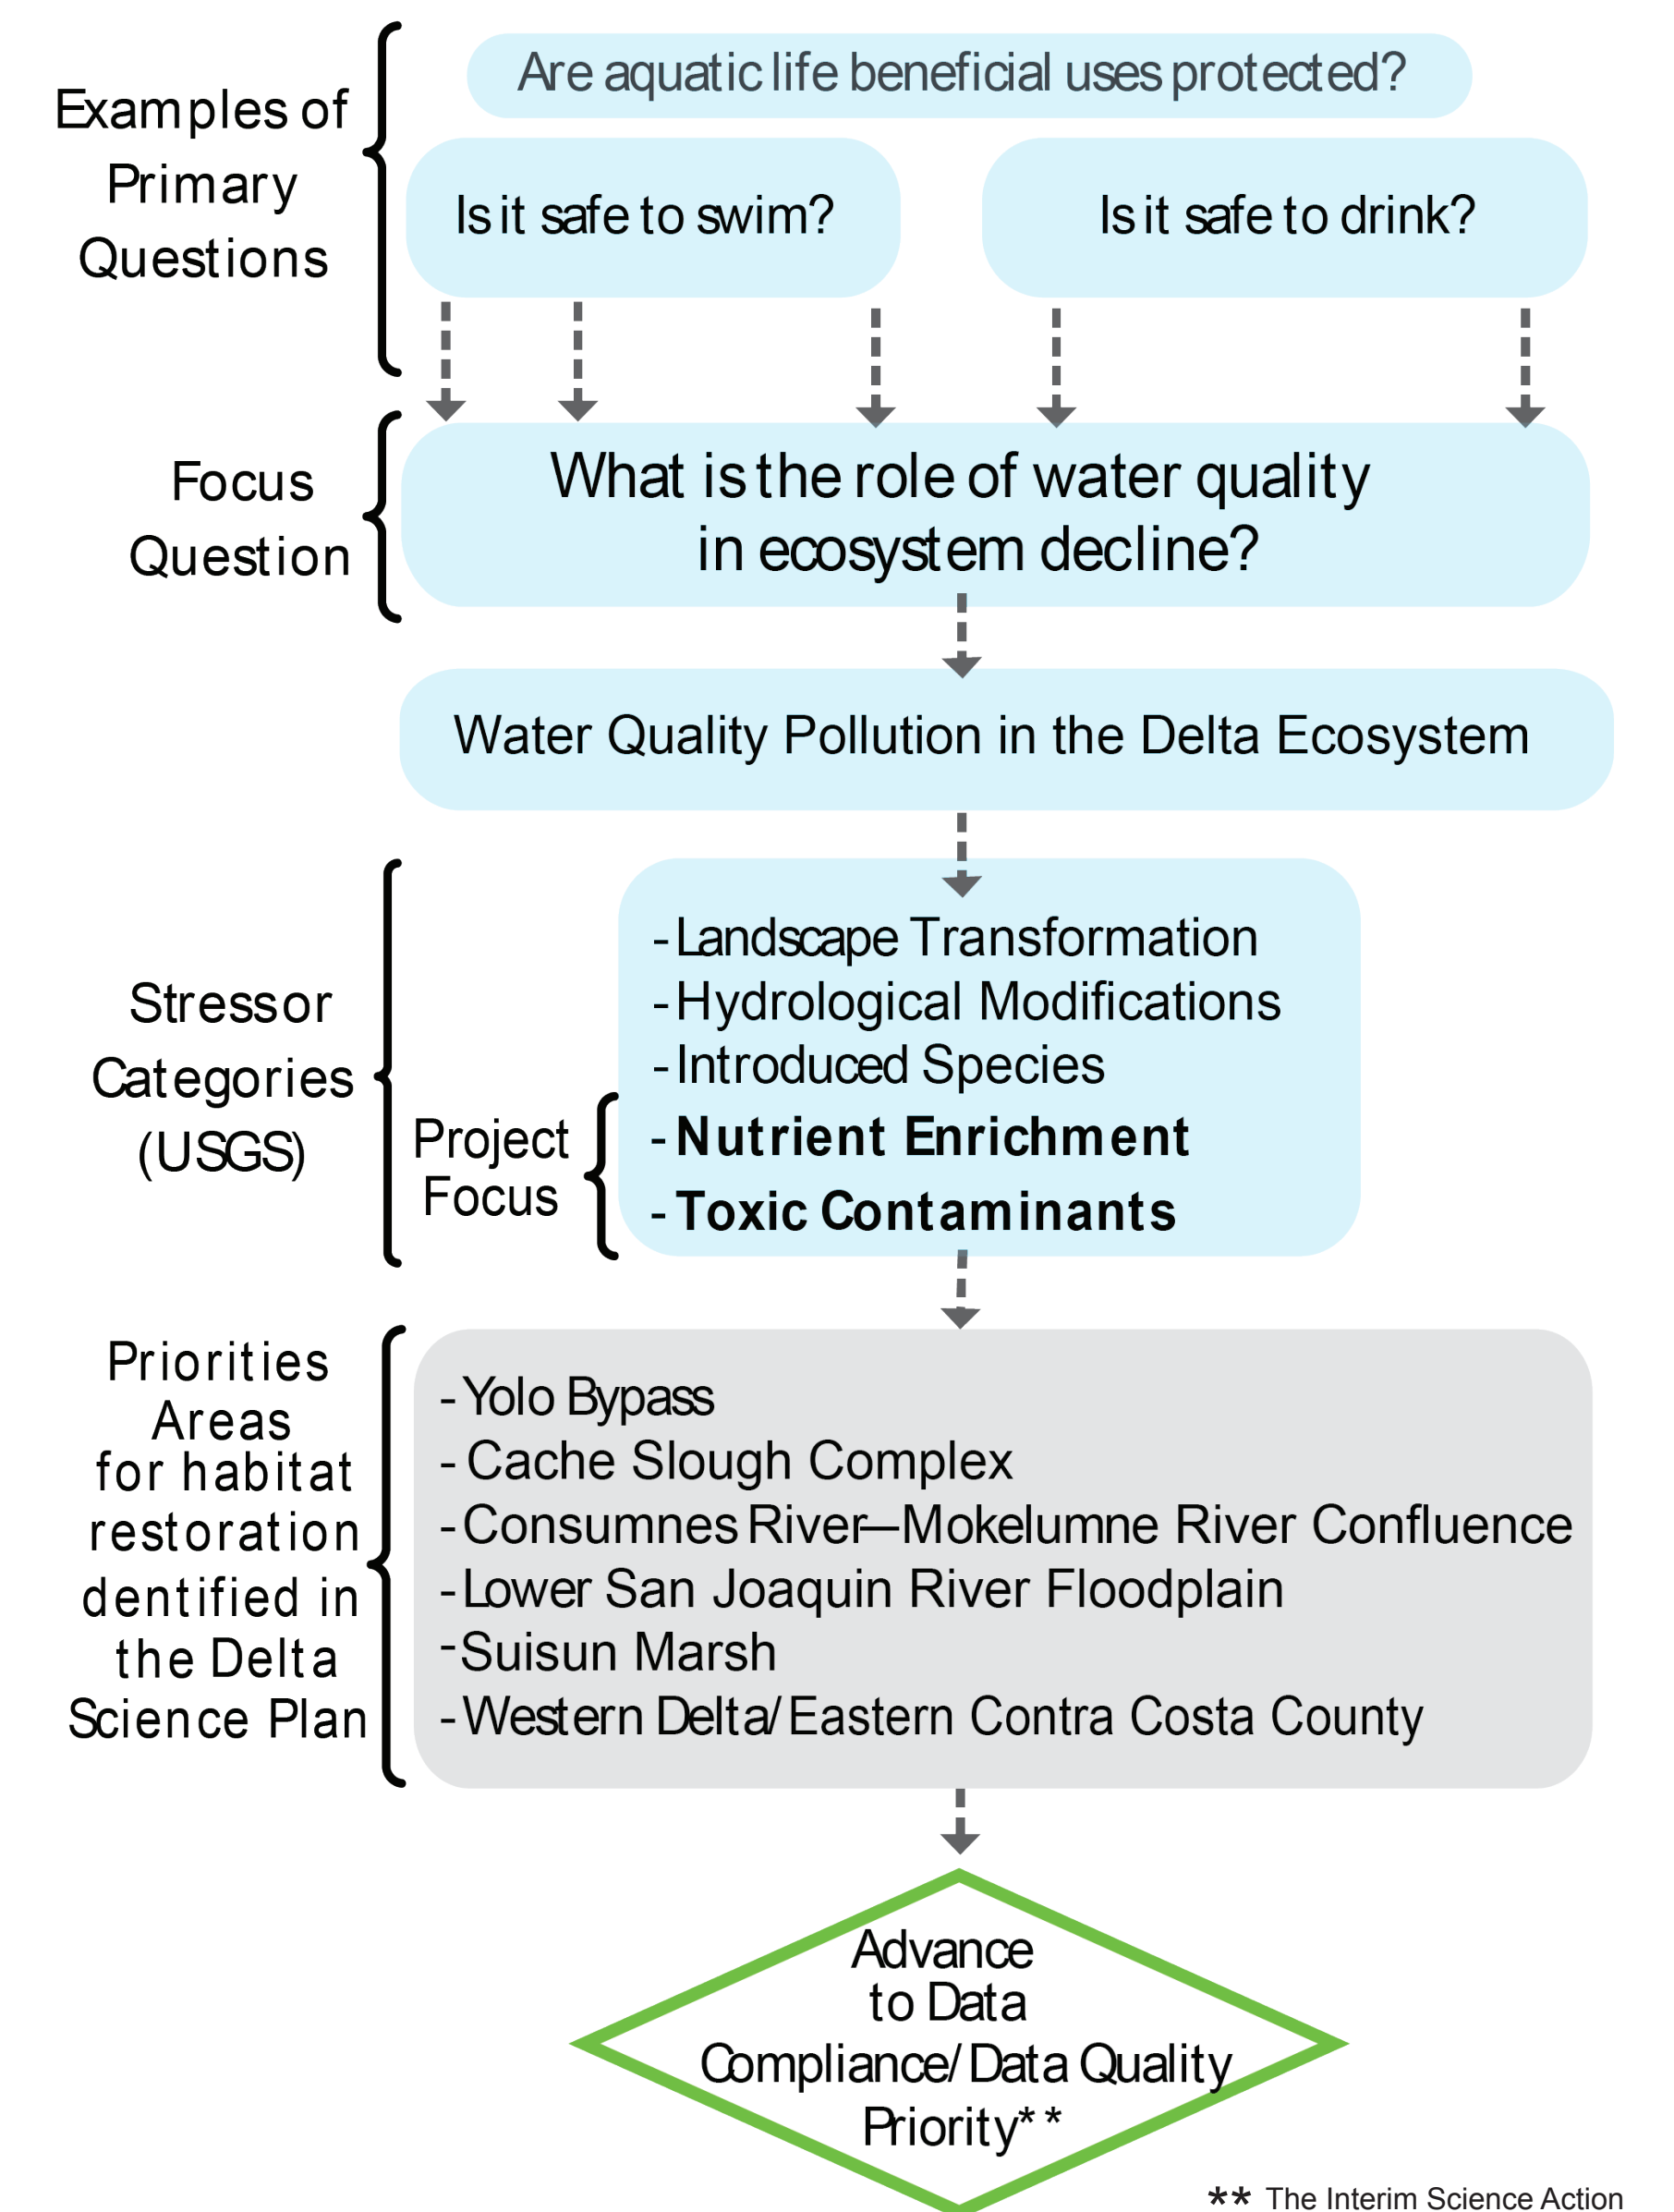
Examples of Primary Questions

Are aquatic life beneficial uses protected?

Is it safe to swim?

Is it safe to drink?

Focus Question

What is the role of water quality in ecosystem decline?

Water Quality Pollution in the Delta Ecosystem

Stressor Categories (USGS)

- Landscape Transformation
- Hydrological Modifications
- Introduced Species

Project Focus

- **Nutrient Enrichment**
- **Toxic Contaminants**

Priorities Areas for habitat restoration dentified in the Delta Science Plan

- Yolo Bypass
- Cache Slough Complex
- Consumnes River—Mokelumne River Confluence
- Lower San Joaquin River Floodplain
-Suisun Marsh
- Western Delta/ Eastern Contra Costa County

Advance to Data Compliance/ Data Quality Priority**

** The Interim Science Action